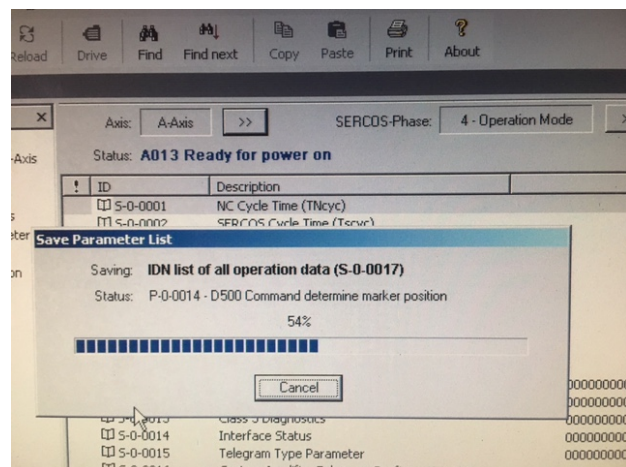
Reload Drive Find Find next Copy Paste Print About

Axis: A-Axis >> SERCOS-Phase: 4 - Operation Mode

-Axis

Status: A013 Ready for power on

| ! | ID | Description |
|---|---|---|
| | S-0-0001 | NC Cycle Time (TNcyc) |
| | S-0-0002 | SERCOS Cycle Time (Tscyc) |

s
ter
on

Save Parameter List

Saving: IDN list of all operation data (S-0-0017)

Status: P-0-0014 - D500 Command determine marker position

54%

Cancel

| | S-0-0013 | Class 3 Diagnostics | 00000000 |
|---|---|---|---|
| | S-0-0014 | Interface Status | 00000000 |
| | S-0-0015 | Telegram Type Parameter | 00000000 |

00000000
00000000